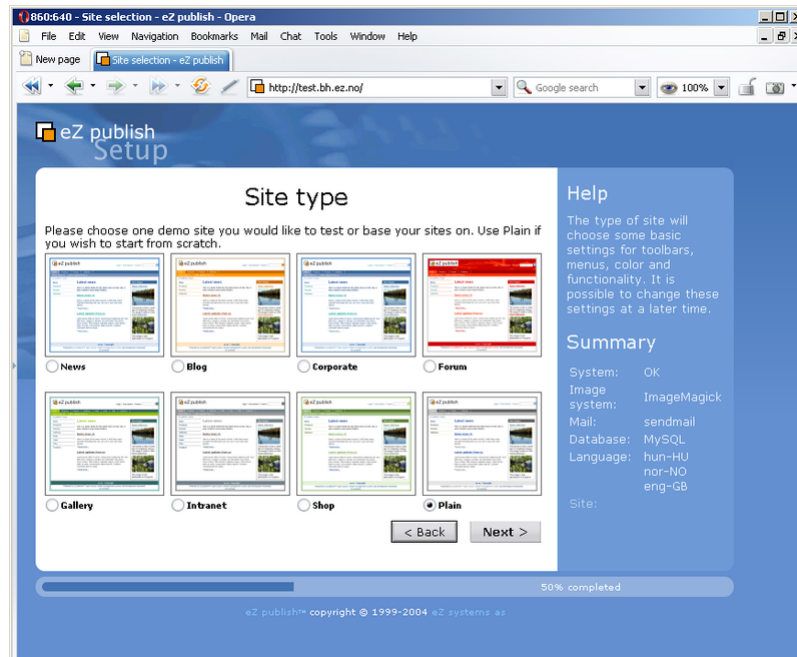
860:640 - Site selection - eZ publish - Opera

File Edit View Navigation Bookmarks Mail Chat Tools Window Help

New page | Site selection - eZ publish

http://test.bh.ez.no/

Google search

100%

eZ publish Setup

Site type

Please choose one demo site you would like to test or base your sites on. Use Plain if you wish to start from scratch.

News
Blog
Corporate
Forum
Gallery
Intranet
Shop
Plain

< Back
Next >

Help

The type of site will choose some basic settings for toolbars, menus, color and functionality. It is possible to change these settings at a later time.

Summary

| | |
|---|---|
| System: | OK |
| Image system: | ImageMagick |
| Mail: | sendmail |
| Database: | MySQL |
| Language: | hun-HU nor-NO eng-GB |
| Site: | |

50% completed

eZ publish™ copyright © 1999-2004 eZ systems as